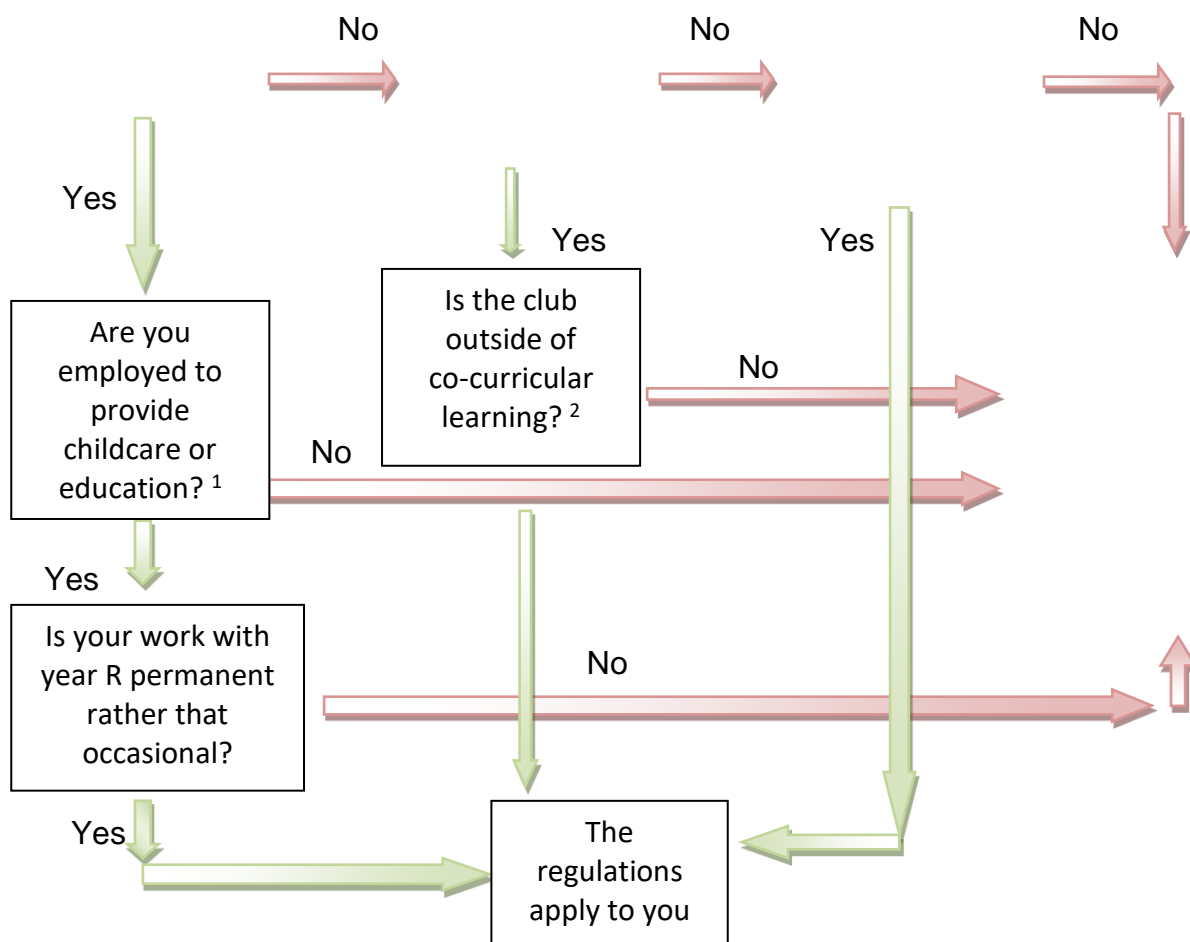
No

No

No

Yes

Yes

Yes

Is the club outside of co-curricular learning? $^2$

No

Are you employed to provide childcare or education? $^1$

No

Yes

Is your work with year R permanent rather that occasional?

No

Yes

The regulations apply to you